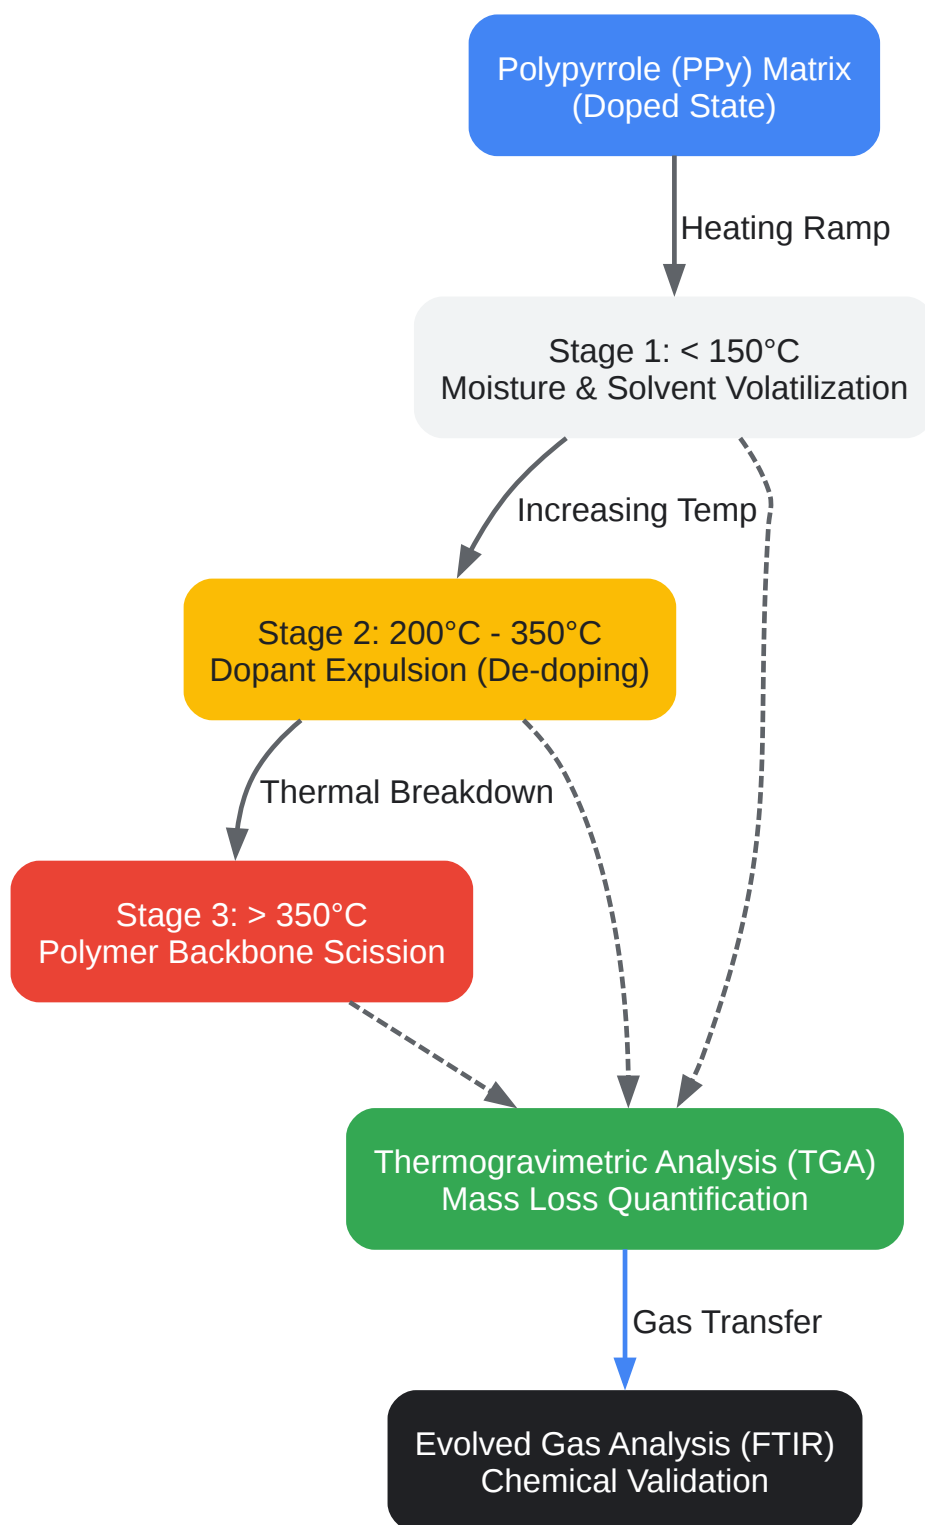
Polypyrrole (PPy) Matrix
(Doped State)

Heating Ramp

Stage 1: < 150°C
Moisture & Solvent Volatilization

Increasing Temp

Stage 2: 200°C - 350°C
Dopant Expulsion (De-doping)

Thermal Breakdown

Stage 3: > 350°C
Polymer Backbone Scission

Thermogravimetric Analysis (TGA)
Mass Loss Quantification

Gas Transfer

Evolved Gas Analysis (FTIR)
Chemical Validation